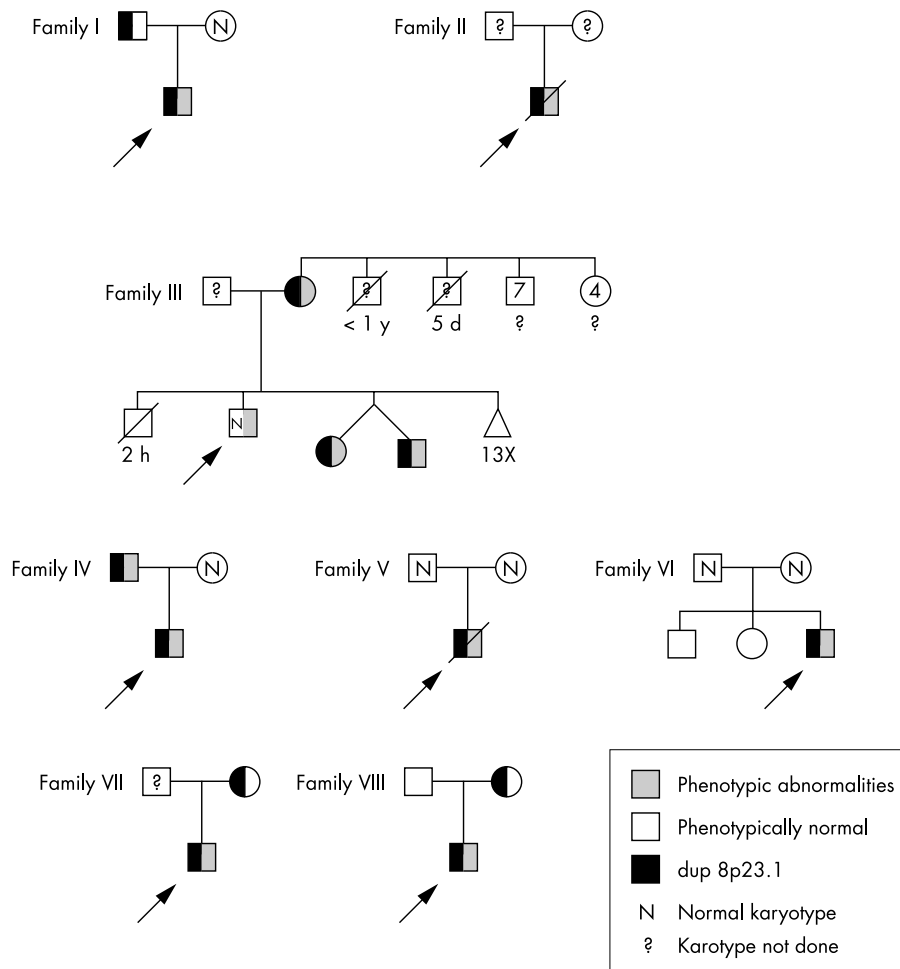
Family I N

Family II ? ?

Family III ? ? ? 7 4 < 1 y 5 d ? ?

N

2 h 13X

Family IV N

Family V N N

Family VI N N

Family VII ?

Family VIII

Phenotypic abnormalities

Phenotypically normal

dup 8p23.1

N Normal karyotype

? Karotype not done